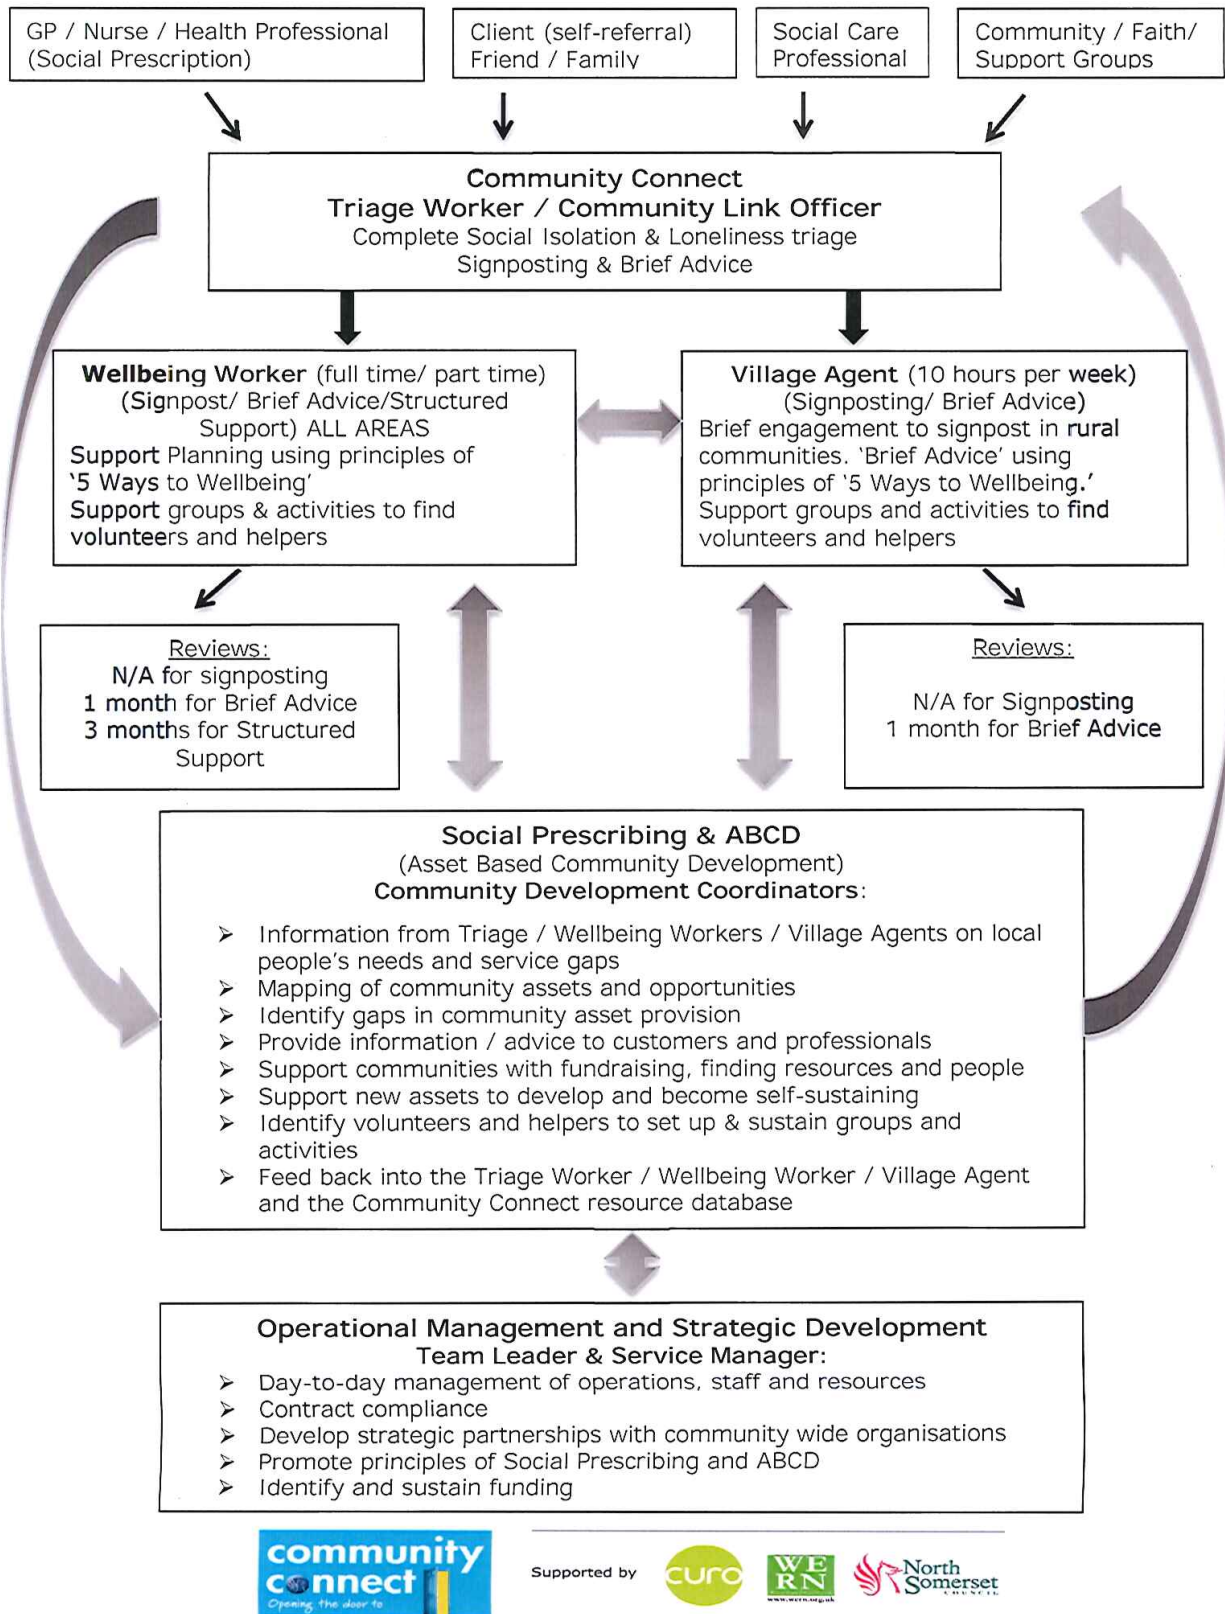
GP / Nurse / Health Professional (Social Prescription)

Client (self-referral) Friend / Family

Social Care Professional

Community / Faith/ Support Groups

Community Connect
Triage Worker / Community Link Officer
Complete Social Isolation & Loneliness triage
Signposting & Brief Advice

Wellbeing Worker (full time/ part time) (Signpost/ Brief Advice/Structured Support) ALL AREAS
Support Planning using principles of '5 Ways to Wellbeing'
Support groups & activities to find volunteers and helpers

Village Agent (10 hours per week) (Signposting/ Brief Advice)
Brief engagement to signpost in rural communities. 'Brief Advice' using principles of '5 Ways to Wellbeing.'
Support groups and activities to find volunteers and helpers

Reviews:
N/A for signposting
1 month for Brief Advice
3 months for Structured Support

Reviews:
N/A for Signposting
1 month for Brief Advice

Social Prescribing & ABCD
(Asset Based Community Development)
Community Development Coordinators:

➤ Information from Triage / Wellbeing Workers / Village Agents on local people's needs and service gaps
➤ Mapping of community assets and opportunities
➤ Identify gaps in community asset provision
➤ Provide information / advice to customers and professionals
➤ Support communities with fundraising, finding resources and people
➤ Support new assets to develop and become self-sustaining
➤ Identify volunteers and helpers to set up & sustain groups and activities
➤ Feed back into the Triage Worker / Wellbeing Worker / Village Agent and the Community Connect resource database

Operational Management and Strategic Development
Team Leader & Service Manager:
➤ Day-to-day management of operations, staff and resources
➤ Contract compliance
➤ Develop strategic partnerships with community wide organisations
➤ Promote principles of Social Prescribing and ABCD
➤ Identify and sustain funding

community connect
Opening the door to

Supported by curo WE RN North Somerset